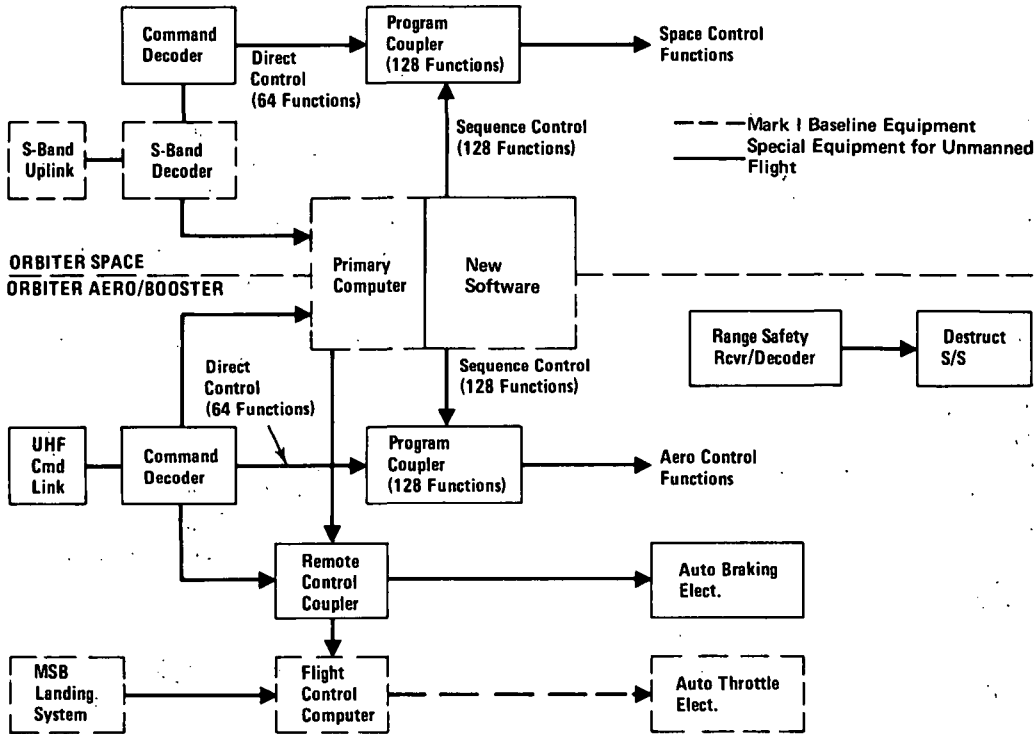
Command Decoder

Direct Control (64 Functions)

Program Coupler (128 Functions)

Space Control Functions

S-Band Uplink

S-Band Decoder

Sequence Control (128 Functions)

Mark I Baseline Equipment

Special Equipment for Unmanned Flight

ORBITER SPACE

ORBITER AERO/BOOSTER

Primary Computer

New Software

Range Safety Rcvr/Decoder

Destruct S/S

Direct Control (64 Functions)

Sequence Control (128 Functions)

UHF Cmd Link

Command Decoder

Program Coupler (128 Functions)

Aero Control Functions

Remote Control Coupler

Auto Braking Elect.

MSB Landing System

Flight Control Computer

Auto Throttle Elect.